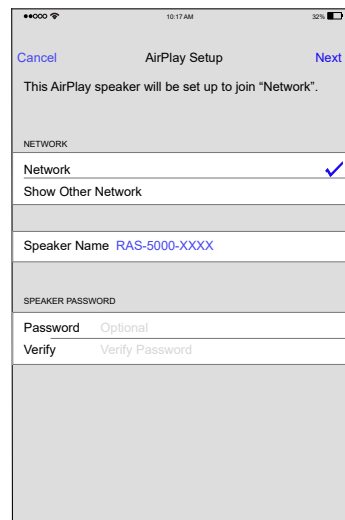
●●○○○ 10:17 AM 32%

Cancel AirPlay Setup Next

This AirPlay speaker will be set up to join “Network”.

NETWORK

Network ✓

Show Other Network

Speaker Name RAS-5000-XXXX

SPEAKER PASSWORD

Password Optional

Verify Verify Password